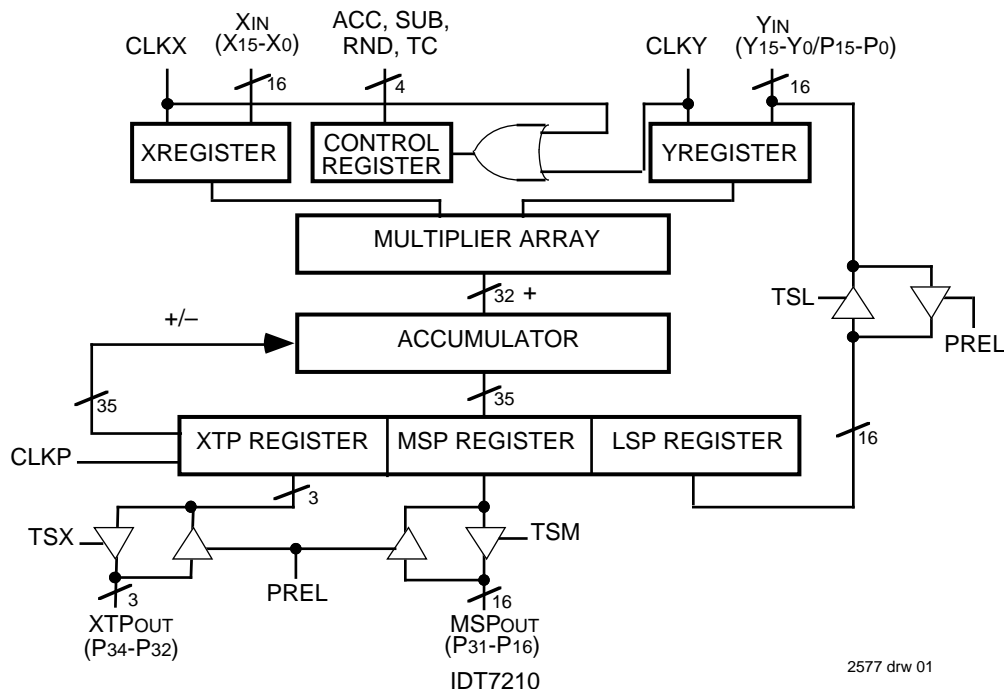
CLKX
$X_{IN}$ ($X_{15}$-$X_0$)
16
ACC, SUB, RND, TC
4
CLKY
$Y_{IN}$ ($Y_{15}$-$Y_0$/$P_{15}$-$P_0$)
16
XREGISTER
CONTROL REGISTER
YREGISTER
MULTIPLIER ARRAY
32 +
+/–
ACCUMULATOR
TSL
PREL
35
35
XTP REGISTER
MSP REGISTER
LSP REGISTER
CLKP
16
3
TSX
TSM
3
PREL
16
$XTP_{OUT}$ ($P_{34}$-$P_{32}$)
$MSP_{OUT}$ ($P_{31}$-$P_{16}$)
2577 drw 01
IDT7210